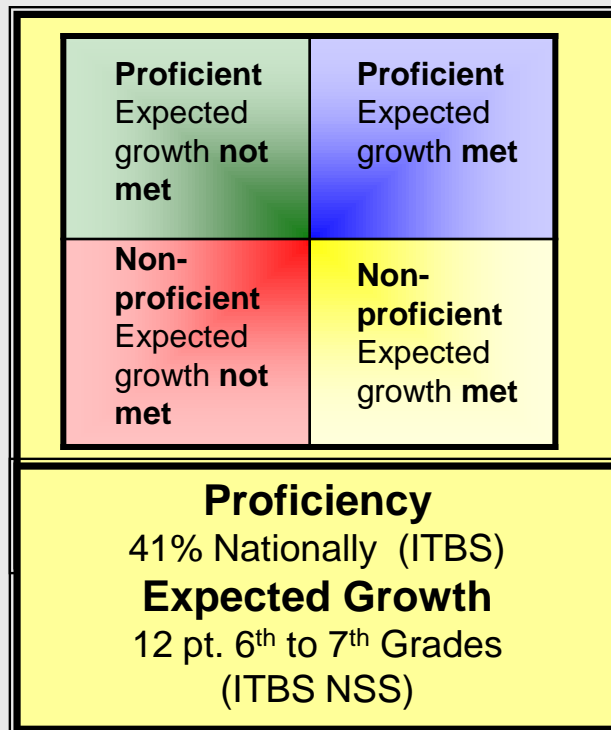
| | |
|---|---|
| **Proficient** Expected growth **not met** | **Proficient** Expected growth **met** |
| **Non-proficient** Expected growth **not met** | **Non-proficient** Expected growth **met** |

**Proficiency**
41% Nationally (ITBS)
**Expected Growth**
12 pt. $6^{th}$ to $7^{th}$ Grades
(ITBS NSS)